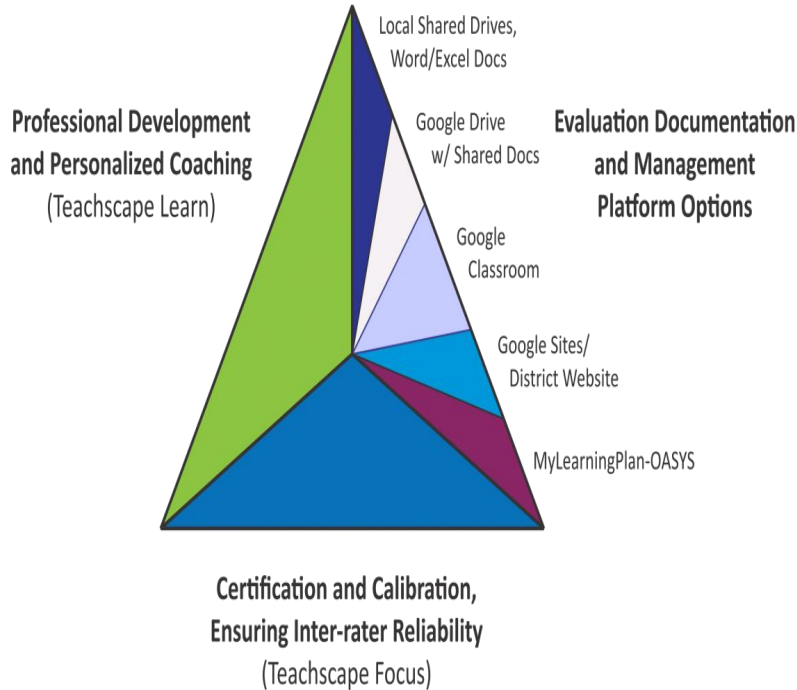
Professional Development and Personalized Coaching
(Teachscape Learn)

Local Shared Drives, Word/Excel Docs

Google Drive w/ Shared Docs

Google Classroom

Google Sites/ District Website

MyLearningPlan-OASYS

Evaluation Documentation and Management Platform Options

Certification and Calibration, Ensuring Inter-rater Reliability
(Teachscape Focus)